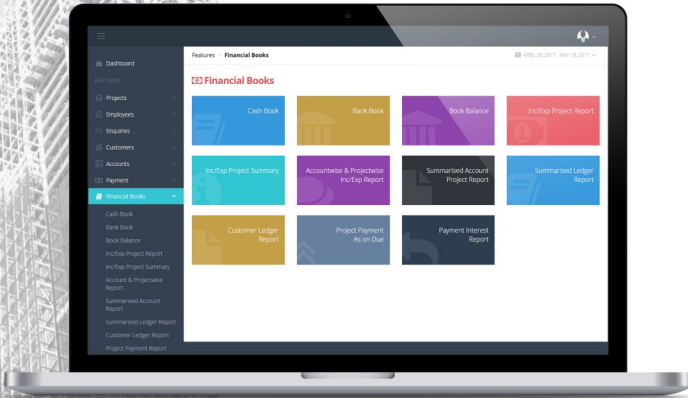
Dashboard
FEATURES
Projects
Employees
Enquiries
Customers
Accounts
Payment
Financial Books
Cash Book
Bank Book
Book Balance
Inc/Exp Project Report
Inc/Exp Project Summary
Account & Projectwise Report
Summarised Account Report
Summarised Ledger Report
Customer Ledger Report
Project Payment Report

Features > Financial Books
APRIL 20, 2017 - MAY 19, 2017

Financial Books

Cash Book
Bank Book
Book Balance
Inc/Exp Project Report
Inc/Exp Project Summary
Accountwise & Projectwise Inc/Exp Report
Summarised Account Project Report
Summarised Ledger Report
Customer Ledger Report
Project Payment As on Due
Payment Interest Report